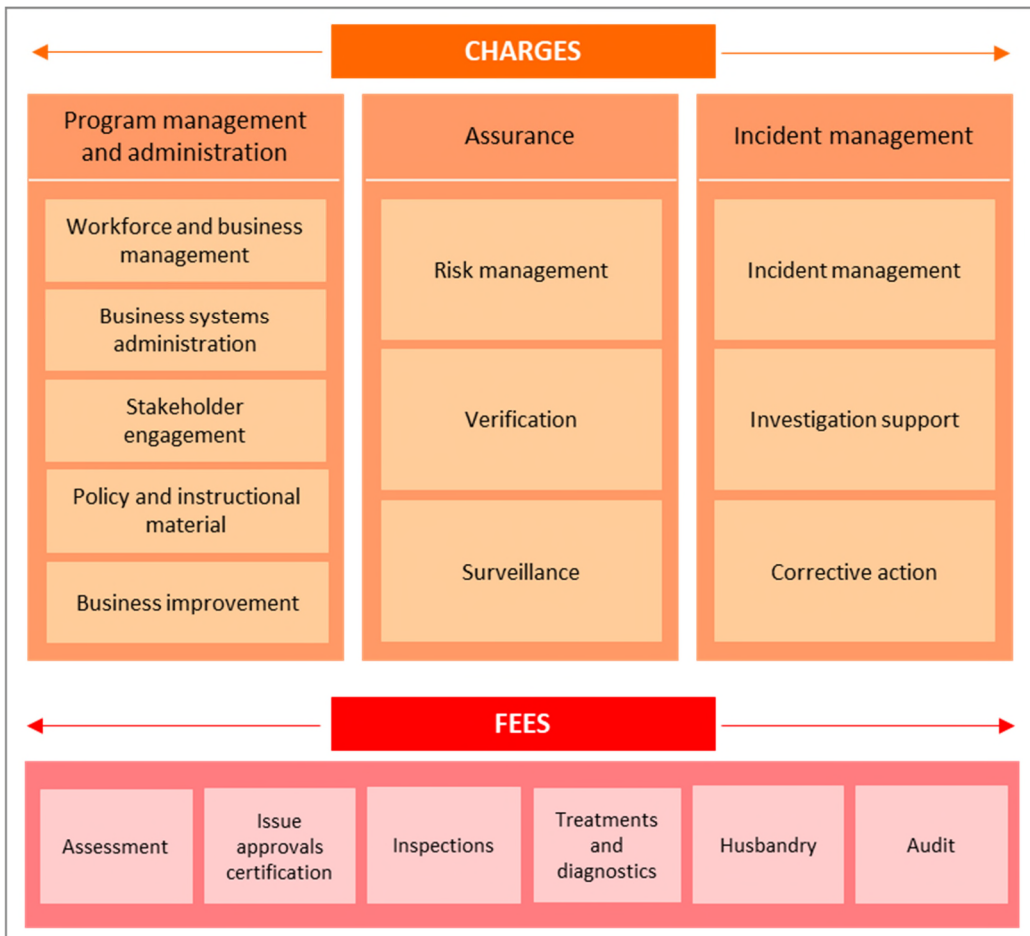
CHARGES

Program management and administration

Workforce and business management

Business systems administration

Stakeholder engagement

Policy and instructional material

Business improvement

Assurance

Risk management

Verification

Surveillance

Incident management

Incident management

Investigation support

Corrective action

FEES

Assessment

Issue approvals certification

Inspections

Treatments and diagnostics

Husbandry

Audit